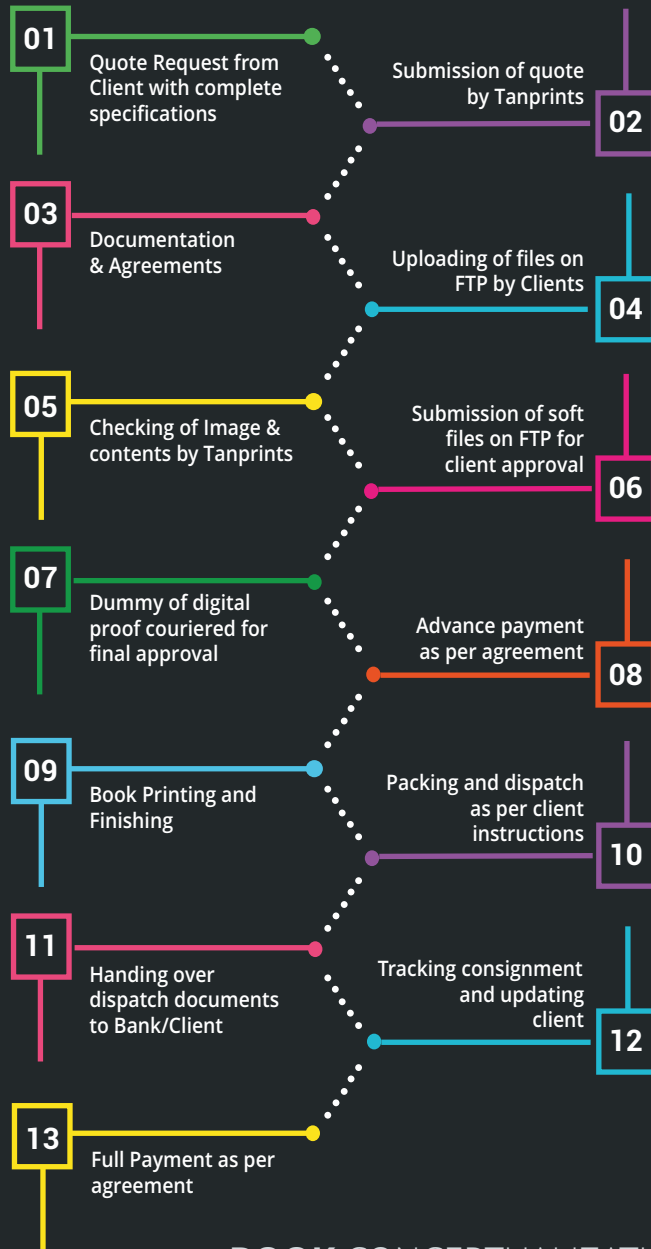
01
Quote Request from Client with complete specifications

Submission of quote by Tanprints
02

03
Documentation & Agreements

Uploading of files on FTP by Clients
04

05
Checking of Image & contents by Tanprints

Submission of soft files on FTP for client approval
06

07
Dummy of digital proof couriered for final approval

Advance payment as per agreement
08

09
Book Printing and Finishing

Packing and dispatch as per client instructions
10

11
Handing over dispatch documents to Bank/Client

Tracking consignment and updating client
12

13
Full Payment as per agreement

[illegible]